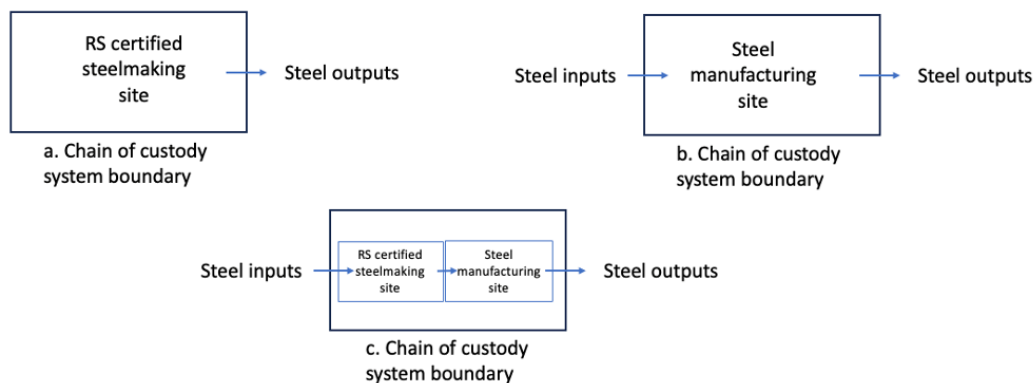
RS certified steelmaking site

Steel outputs

a. Chain of custody system boundary

Steel inputs

Steel manufacturing site

Steel outputs

b. Chain of custody system boundary

Steel inputs

RS certified steelmaking site

Steel manufacturing site

Steel outputs

c. Chain of custody system boundary